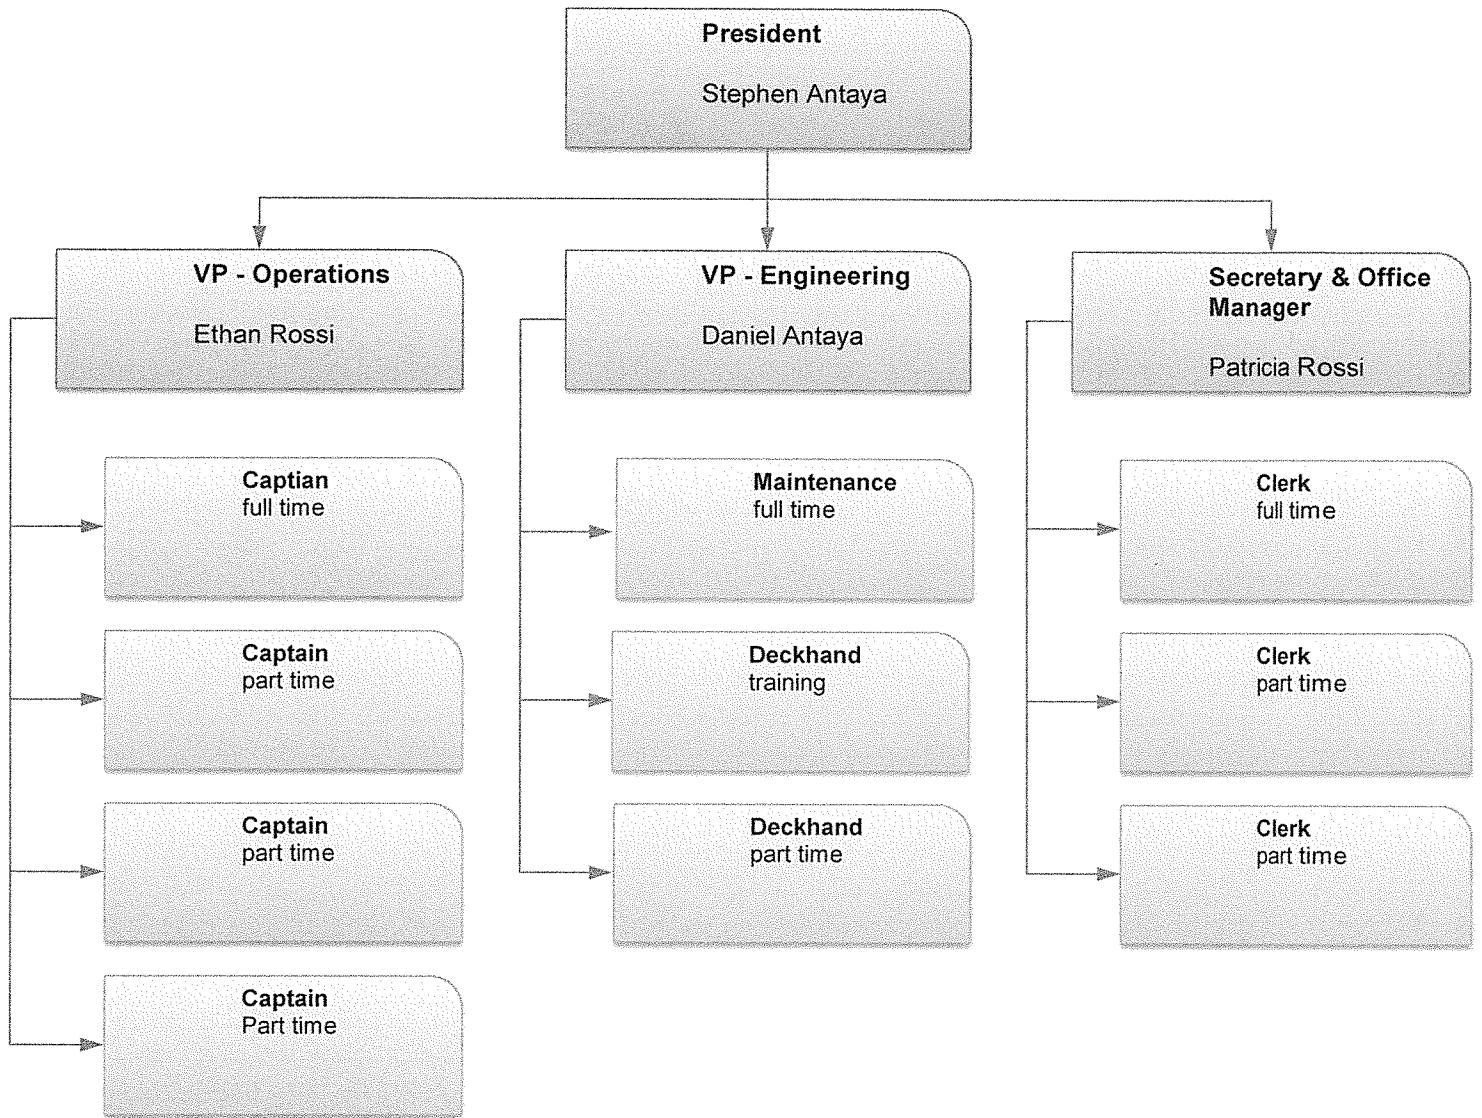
President
Stephen Antaya

VP - Operations
Ethan Rossi

Captian
full time

Captain
part time

Captain
part time

Captain
Part time

VP - Engineering
Daniel Antaya

Maintenance
full time

Deckhand
training

Deckhand
part time

Secretary & Office Manager
Patricia Rossi

Clerk
full time

Clerk
part time

Clerk
part time